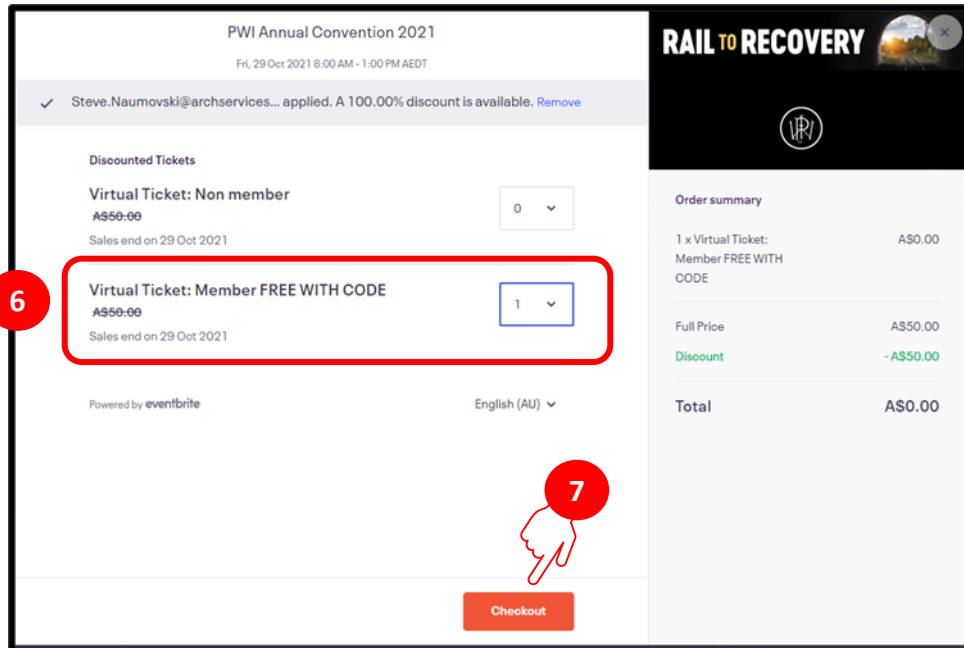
PWI Annual Convention 2021

Fri, 29 Oct 2021 8:00 AM - 1:00 PM AEDT

✓ Steve.Naumovski@archservices... applied. A 100.00% discount is available. Remove

Discounted Tickets

Virtual Ticket: Non member
~~A$50.00~~
Sales end on 29 Oct 2021

0

6

Virtual Ticket: Member FREE WITH CODE
~~A$50.00~~
Sales end on 29 Oct 2021

1

Powered by eventbrite

English (AU)

7

Checkout

RAIL TO RECOVERY

PWI

Order summary

| | |
|---|---|
| 1 x Virtual Ticket: Member FREE WITH CODE | A$0.00 |
| Full Price | A$50.00 |
| Discount | - A$50.00 |
| Total | A$0.00 |